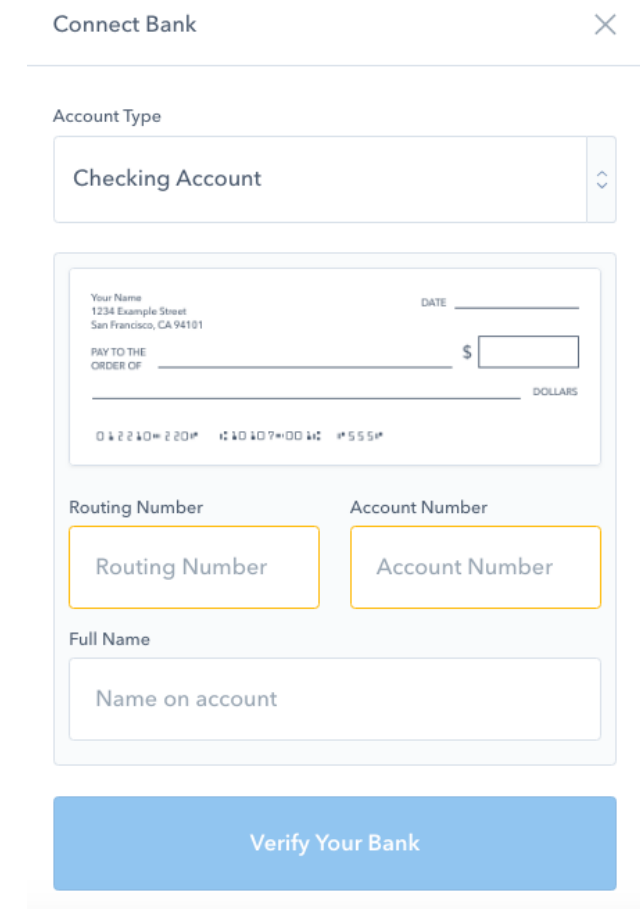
Connect Bank

×

Account Type

Checking Account

Your Name
1234 Example Street
San Francisco, CA 94101

DATE

PAY TO THE ORDER OF

$

DOLLARS

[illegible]

Routing Number

Routing Number

Account Number

Account Number

Full Name

Name on account

Verify Your Bank